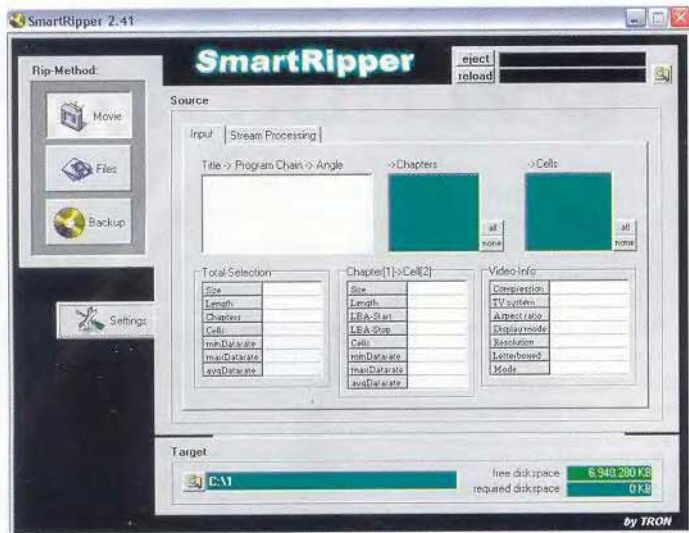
SmartRipper 2.41

Rip-Method:

Movie

Files

Backup

Settings

SmartRipper

eject

reload

Source

Input | Stream Processing

Title -> Program Chain -> Angle

->Chapters

all

none

->Cells

all

none

Total-Selection

| Size | |
|---|---|
| Length | |
| Chapters | |
| Cells | |
| minDatarate | |
| maxDatarate | |
| avgDatarate | |

Chapter[1]->Cell[2]

| Size | |
|---|---|
| Length | |
| LBA-Start | |
| LBA-Stop | |
| Cells | |
| minDatarate | |
| maxDatarate | |
| avgDatarate | |

Video-Info

| Compression | |
|---|---|
| TV system | |
| Aspect ratio | |
| Displaymode | |
| Resolution | |
| Letterboxed | |
| Mode | |

Target

C:\1

free diskspace 6.940.280 KB

required diskspace 0 KB

by TRON